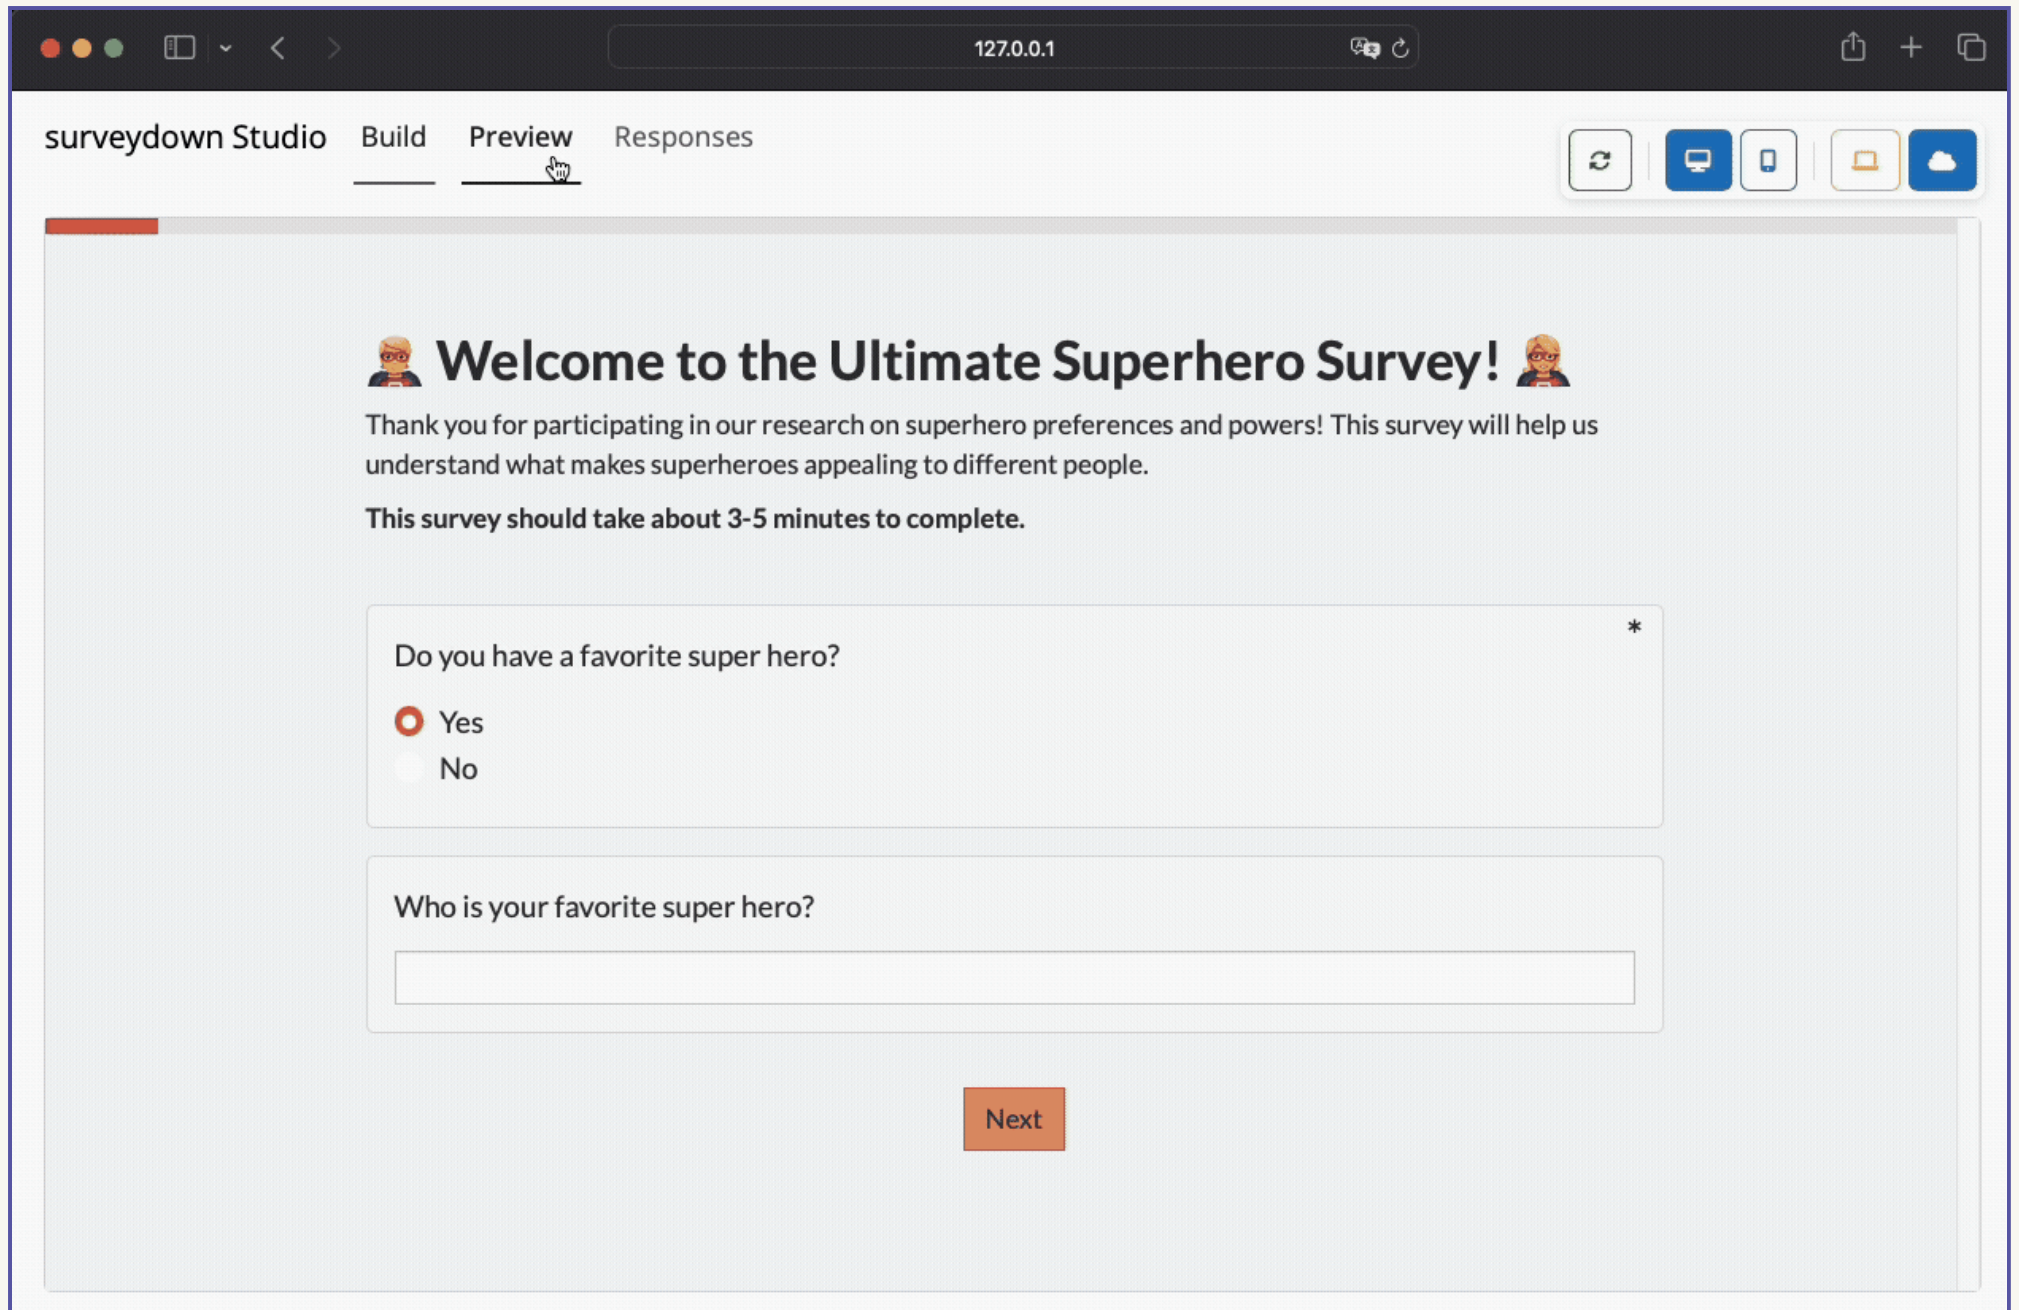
127.0.0.1

surveydown Studio Build Preview Responses

🦸 Welcome to the Ultimate Superhero Survey! 🦸

Thank you for participating in our research on superhero preferences and powers! This survey will help us understand what makes superheroes appealing to different people.

**This survey should take about 3-5 minutes to complete.**

Do you have a favorite super hero? *

Yes

No

Who is your favorite super hero?

Next